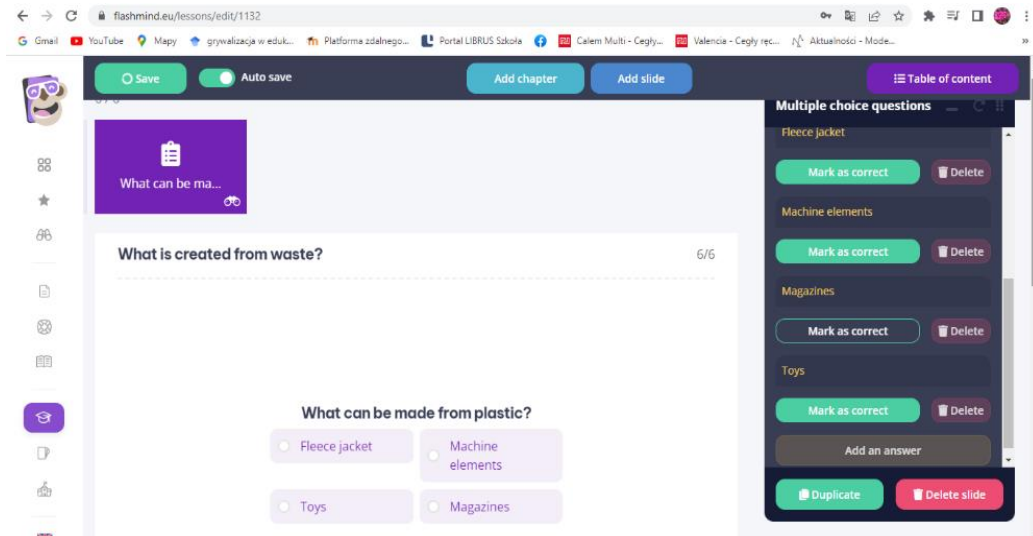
flashmind.eu/lessons/edit/1132

Gmail YouTube Mapy grywalizacja w eduk... Platforma zdalnego... Portal LIBRUS Szkoła Calem Multi - Cegły... Valencia - Cegły ręc... Aktualności - Mode...

Save Auto save Add chapter Add slide Table of content

What can be ma...

What is created from waste? 6/6

What can be made from plastic?

Fleece jacket
Machine elements
Toys
Magazines

Multiple choice questions

Fleece jacket
Mark as correct Delete
Machine elements
Mark as correct Delete
Magazines
Mark as correct Delete
Toys
Mark as correct Delete
Add an answer

Duplicate Delete slide